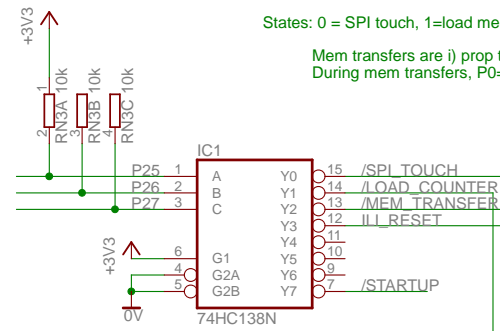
States: 0 = SPI touch, 1=load me

Mem transfers are i) prop t
During mem transfers, P0=

+3V3

1 10k RN3A 2
1 10k RN3B 3
1 10k RN3C 4

IC1

P25 1 A
P26 2 B
P27 3 C

+3V3
6 G1
4 G2A
5 G2B

0V

Y0 15 /SPI_TOUCH
Y1 14 /LOAD_COUNTER
Y2 13 /MEM_TRANSFER
Y3 12 ILI_RESET
Y4 11
Y5 10
Y6 9
Y7 7 /STARTUP

74HC138N